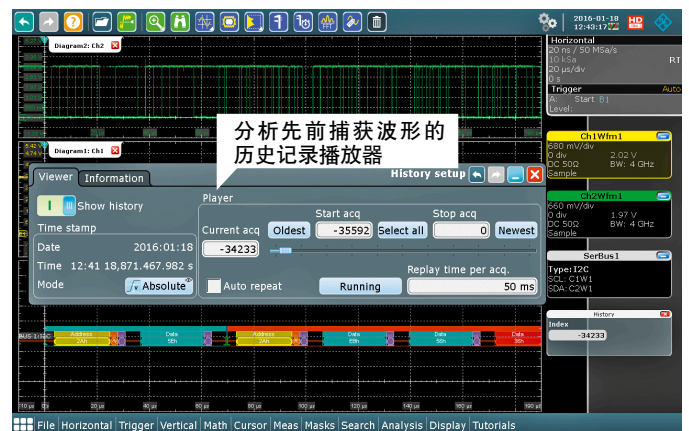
2016-01-18
12:43:17

Horizontal
20 ns / 50 MSa/s
10 kSa
20 µs/div
0 s
RT

Trigger
Auto
A: Start B1
Level:

Diagram2: Ch2

Diagram1: Ch1

分析先前捕获波形的历史记录播放器

History setup

Viewer
Information

Show history

Time stamp
Date 2016:01:18
Time 12:41 18,871.467.982 s
Mode Absolute

Player
Current acq
Oldest
Start acq
-35592
Select all
Stop acq
0
Newest
-34233
Auto repeat
Running
Replay time per acq.
50 ms

Ch1Wfm1
680 mV/div
0 div 2.02 V
DC 50Ω BW: 4 GHz
Sample

Ch2Wfm1
660 mV/div
0 div 1.97 V
DC 50Ω BW: 4 GHz
Sample

SerBus1
Type:I2C
SCL: C1W1
SDA: C2W1

History
Index
-34233

BUS 1: I2C
Address 2Ah
Data 5Bh
Address 2Ah
Data E8h
Data 5Bh
Data 36h

10 µs
20 µs
40 µs
60 µs
80 µs
100 µs
120 µs
140 µs
160 µs
190 µs

File Horizontal Trigger Vertical Math Cursor Meas Masks Search Analysis Display Tutorials